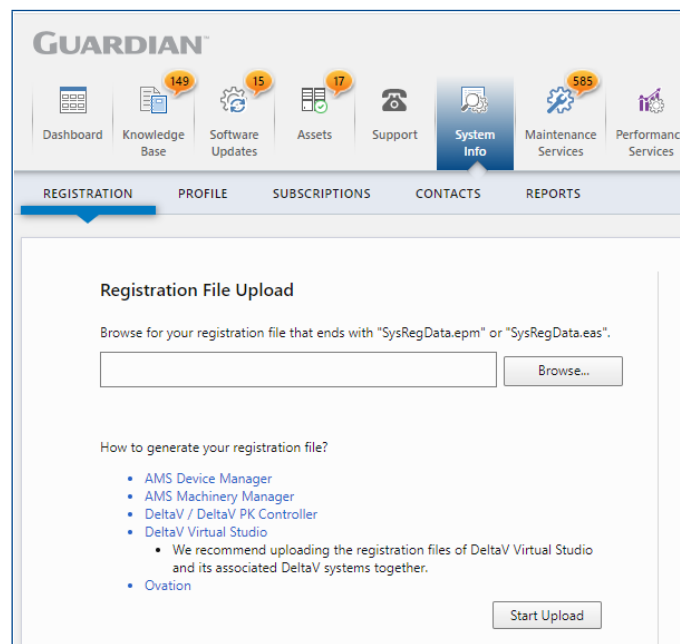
GUARDIAN™

Dashboard
149
Knowledge Base
15
Software Updates
17
Assets
Support
System Info
585
Maintenance Services
Performanc Services

REGISTRATION PROFILE SUBSCRIPTIONS CONTACTS REPORTS

Registration File Upload

Browse for your registration file that ends with "SysRegData.epm" or "SysRegData.eas".

Browse...

How to generate your registration file?

- AMS Device Manager
- AMS Machinery Manager
- DeltaV / DeltaV PK Controller
- DeltaV Virtual Studio
  - We recommend uploading the registration files of DeltaV Virtual Studio and its associated DeltaV systems together.
- Ovation

Start Upload